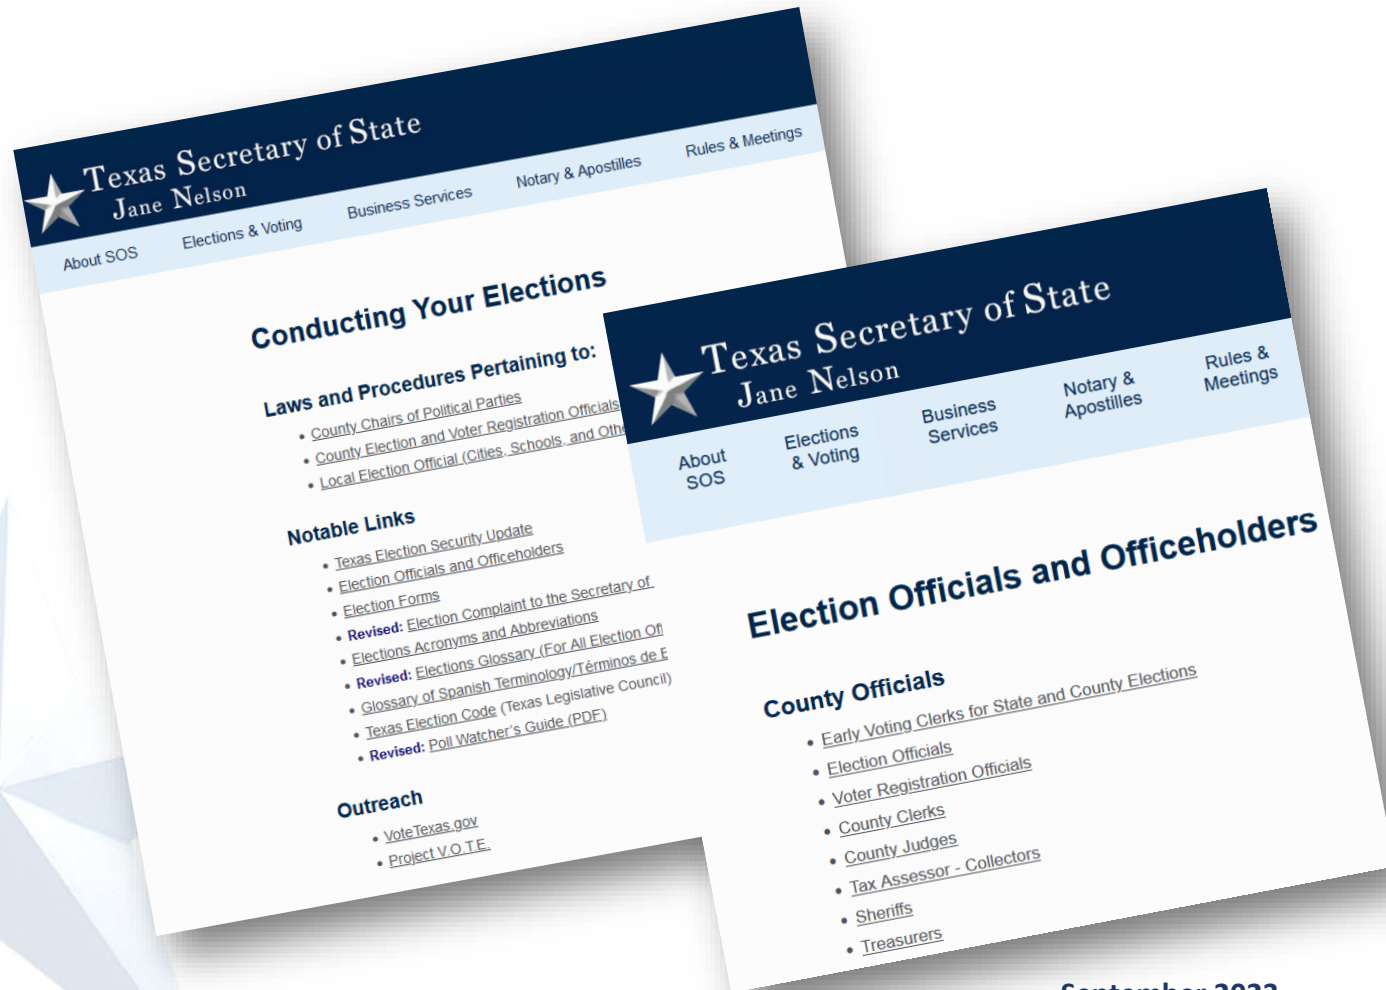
Texas Secretary of State
Jane Nelson

About SOS
Elections & Voting
Business Services
Notary & Apostilles
Rules & Meetings

Conducting Your Elections

Laws and Procedures Pertaining to:
• County Chairs of Political Parties
• County Election and Voter Registration Officials
• Local Election Official (Cities, Schools, and Oth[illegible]

Notable Links
• Texas Election Security Update
• Election Officials and Officeholders
• Election Forms
• Revised: Election Complaint to the Secretary of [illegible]
• Elections Acronyms and Abbreviations
• Revised: Elections Glossary (For All Election Off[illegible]
• Glossary of Spanish Terminology/Términos de E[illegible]
• Texas Election Code (Texas Legislative Council)
• Revised: Poll Watcher's Guide (PDF)

Outreach
• VoteTexas.gov
• Project V.O.T.E.

Texas Secretary of State
Jane Nelson

About SOS
Elections & Voting
Business Services
Notary & Apostilles
Rules & Meetings

Election Officials and Officeholders

County Officials
• Early Voting Clerks for State and County Elections
• Election Officials
• Voter Registration Officials
• County Clerks
• County Judges
• Tax Assessor - Collectors
• Sheriffs
• Treasurers

September 2023